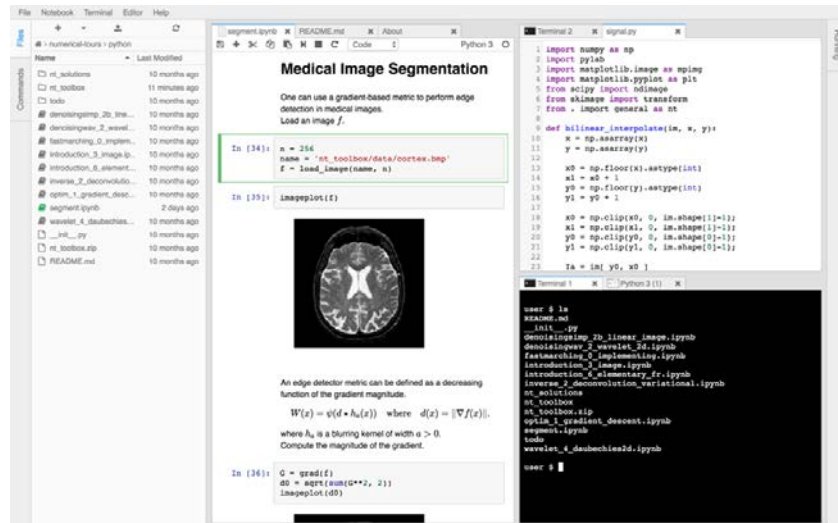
File Notebook Terminal Editor Help

Files Commands

+ ↑ C

■ › numerical-tours › python

| Name | Last Modified |
|---|---|
| nt_solutions | 10 months ago |
| nt_toolbox | 11 minutes ago |
| todo | 10 months ago |
| denoisingsimp_2b_line... | 10 months ago |
| denoisingwav_2_wavel... | 10 months ago |
| fastmarching_0_implem... | 10 months ago |
| introduction_3_image.ip... | 10 months ago |
| introduction_6_element... | 10 months ago |
| inverse_2_deconvolutio... | 10 months ago |
| optim_1_gradient_desc... | 10 months ago |
| segment.ipynb | 2 days ago |
| wavelet_4_daubechies... | 10 months ago |
| __init__.py | 10 months ago |
| nt_toolbox.zip | 10 months ago |
| README.md | 10 months ago |

segment.ipynb × README.md × About ×

Code Python 3

Medical Image Segmentation

One can use a gradient-based metric to perform edge detection in medical images.

Load an image $f$.

In [34]: n = 256
name = 'nt_toolbox/data/cortex.bmp'
f = load_image(name, n)

In [35]: imageplot(f)

An edge detector metric can be defined as a decreasing function of the gradient magnitude.

$W(x) = \psi(d \star h_a(x))$ where $d(x) = \|\nabla f(x)\|$.

where $h_a$ is a blurring kernel of width $a > 0$.

Compute the magnitude of the gradient.

In [36]: G = grad(f)
d0 = sqrt(sum(G**2, 2))
imageplot(d0)

Terminal 2 × signal.py ×

1 import numpy as np
2 import pylab
3 import matplotlib.image as mpimg
4 import matplotlib.pyplot as plt
5 from scipy import ndimage
6 from skimage import transform
7 from . import general as nt
8
9 def bilinear_interpolate(im, x, y):
10 x = np.asarray(x)
11 y = np.asarray(y)
12
13 x0 = np.floor(x).astype(int)
14 x1 = x0 + 1
15 y0 = np.floor(y).astype(int)
16 y1 = y0 + 1
17
18 x0 = np.clip(x0, 0, im.shape[1]-1);
19 x1 = np.clip(x1, 0, im.shape[1]-1);
20 y0 = np.clip(y0, 0, im.shape[0]-1);
21 y1 = np.clip(y1, 0, im.shape[0]-1);
22
23 Ia = im[ y0, x0 ]

Terminal 1 × Python 3 (1) ×

user $ ls
README.md
__init__.py
denoisingsimp_2b_linear_image.ipynb
denoisingwav_2_wavelet_2d.ipynb
fastmarching_0_implementing.ipynb
introduction_3_image.ipynb
introduction_6_elementary_fr.ipynb
inverse_2_deconvolution_variational.ipynb
nt_solutions
nt_toolbox
nt_toolbox.zip
optim_1_gradient_descent.ipynb
segment.ipynb
todo
wavelet_4_daubechies2d.ipynb
user $

Running